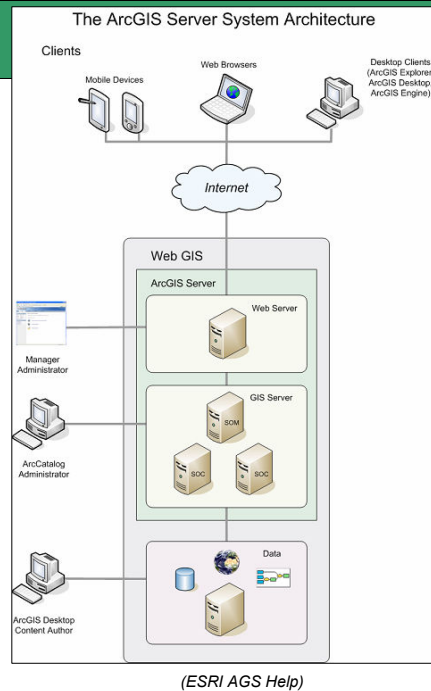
The ArcGIS Server System Architecture

Clients

Mobile Devices

Web Browsers

Desktop Clients (ArcGIS Explore ArcGIS Desktop ArcGIS Engine)

Internet

Web GIS

ArcGIS Server

Web Server

Manager Administrator

GIS Server

SOM

SOC

SOC

ArcCatalog Administrator

Data

ArcGIS Desktop Content Author

(ESRI AGS Help)